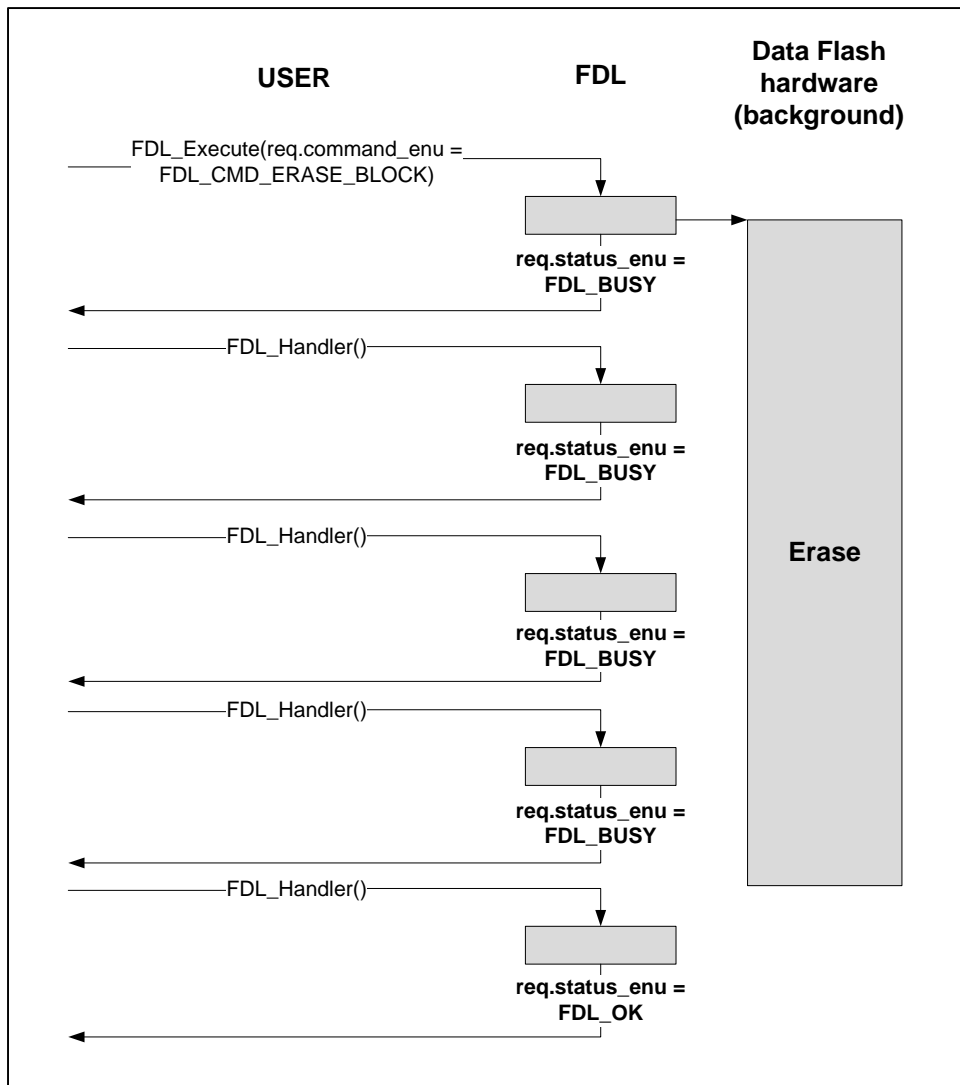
USER

FDL

Data Flash hardware (background)

FDL_Execute(req.command_enu = FDL_CMD_ERASE_BLOCK)

req.status_enu = FDL_BUSY

FDL_Handler()

req.status_enu = FDL_BUSY

FDL_Handler()

Erase

req.status_enu = FDL_BUSY

FDL_Handler()

req.status_enu = FDL_BUSY

FDL_Handler()

req.status_enu = FDL_OK